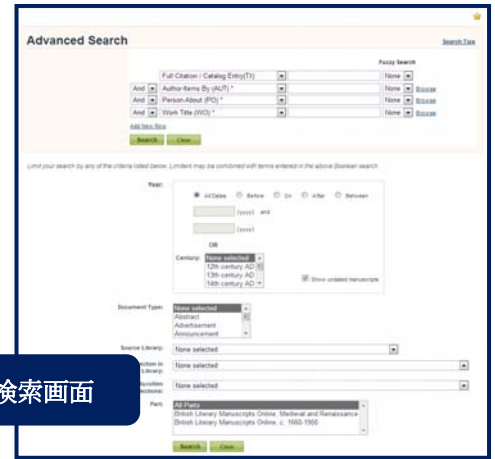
Advanced Search

Search Tips

Fuzzy Search

Full Citation / Catalog Entry(TX) None

And Author-Items By (AUT) * None Browse

And Person-About (PO) * None Browse

And Work Title (WO) * None Browse

Add New Row

Search Clear

Limit your search by any of the criteria listed below. Limiters may be combined with terms entered in the above Boolean search.

Year: All Dates Before On After Between

(yyyy) and

(yyyy)

OR

Century: None selected 12th century AD 13th century AD 14th century AD

Show undated manuscripts

Document Type: None selected Abstract Advertisement Announcement

Source Library: None selected

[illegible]ction in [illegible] Library: None selected

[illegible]cription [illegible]ections: None selected

Part: All Parts British Literary Manuscripts Online, Medieval and Renaissance British Literary Manuscripts Online, c. 1660-1900

Search Clear

検索画面